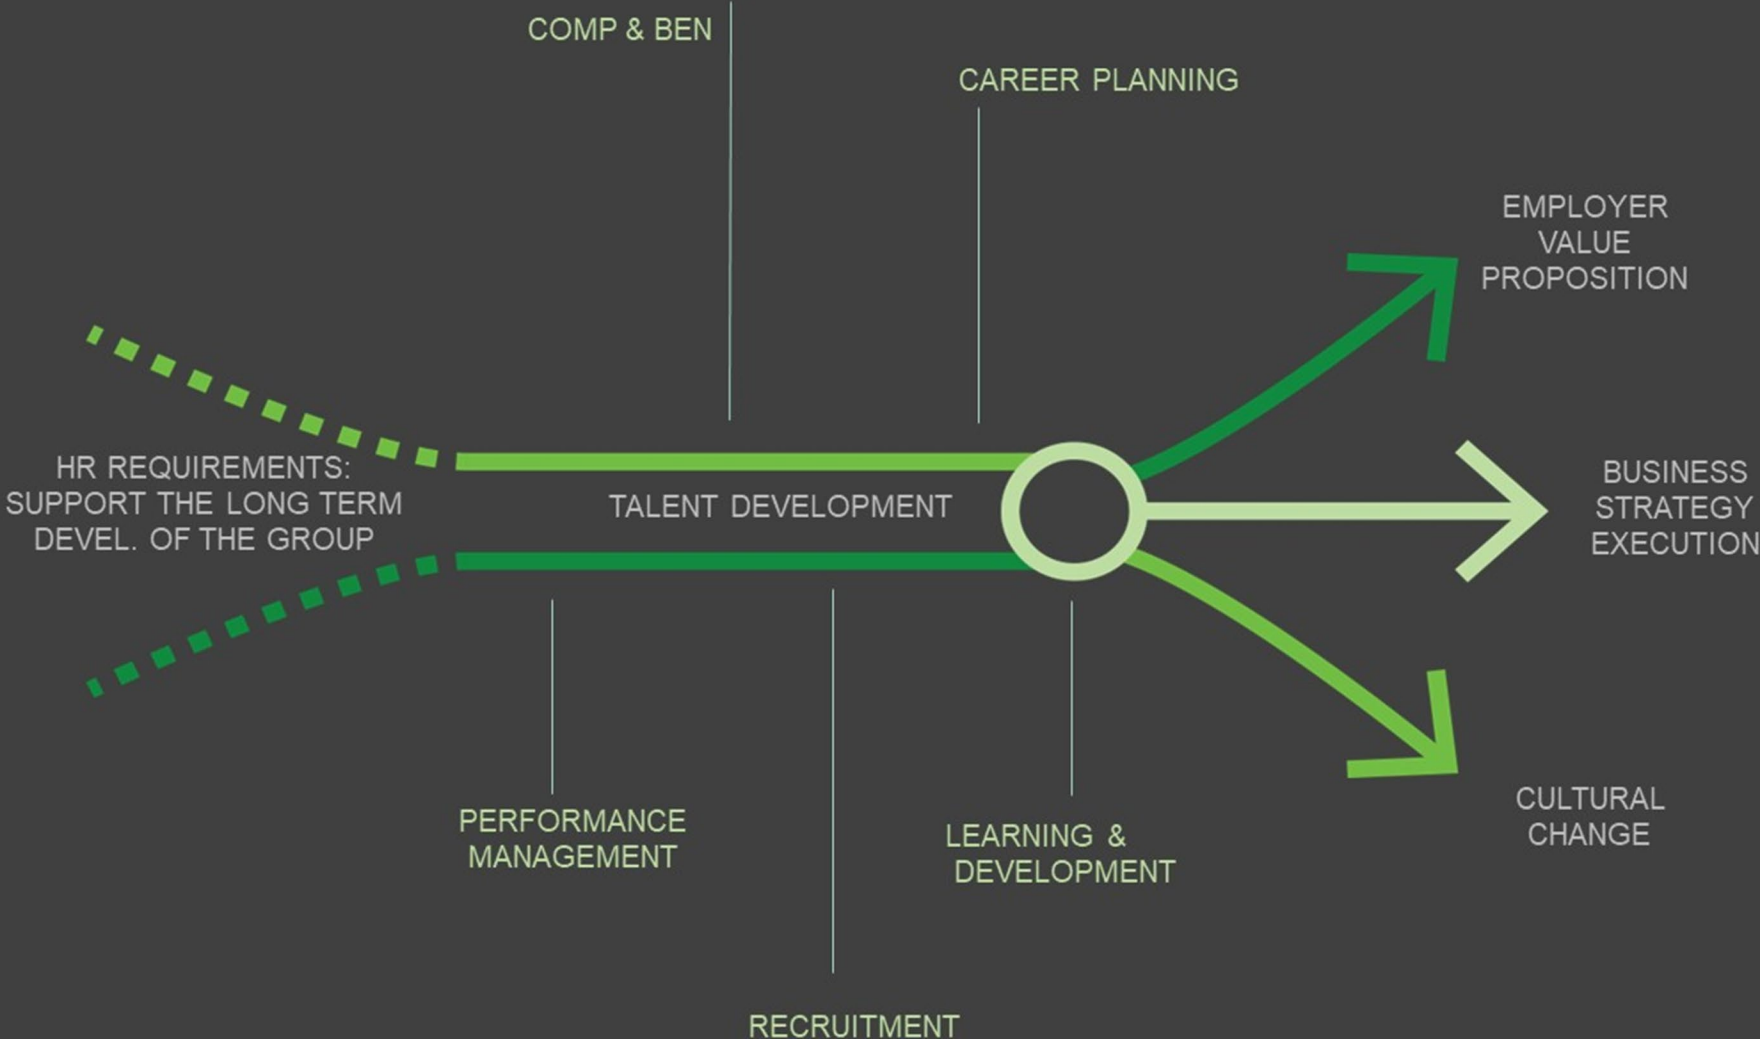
COMP & BEN

CAREER PLANNING

EMPLOYER VALUE PROPOSITION

HR REQUIREMENTS: SUPPORT THE LONG TERM DEVEL. OF THE GROUP

TALENT DEVELOPMENT

BUSINESS STRATEGY EXECUTION

PERFORMANCE MANAGEMENT

LEARNING & DEVELOPMENT

CULTURAL CHANGE

RECRUITMENT